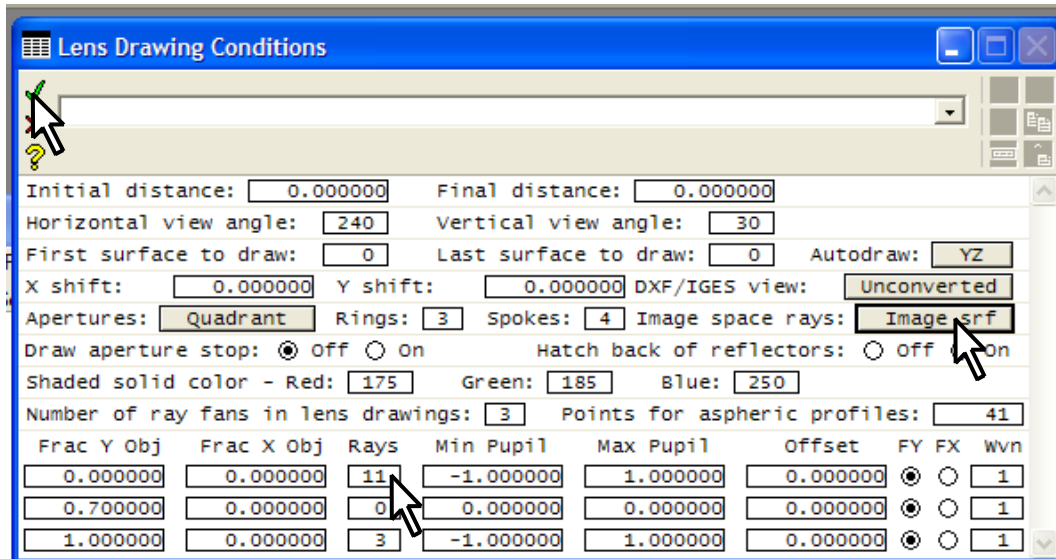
Lens Drawing Conditions

Initial distance: 0.000000 Final distance: 0.000000
Horizontal view angle: 240 Vertical view angle: 30
First surface to draw: 0 Last surface to draw: 0 Autodraw: YZ
X shift: 0.000000 Y shift: 0.000000 DXF/IGES view: Unconverted
Apertures: Quadrant Rings: 3 Spokes: 4 Image space rays: Image srf
Draw aperture stop: Off On Hatch back of reflectors: Off On
Shaded solid color - Red: 175 Green: 185 Blue: 250
Number of ray fans in lens drawings: 3 Points for aspheric profiles: 41

| Frac Y Obj | Frac X Obj | Rays | Min Pupil | Max Pupil | Offset | FY | FX | Wvn |
|---|---|---|---|---|---|---|---|---|
| 0.000000 | 0.000000 | 11 | -1.000000 | 1.000000 | 0.000000 | ◉ | ○ | 1 |
| 0.700000 | 0.000000 | 0 | 0.000000 | 0.000000 | 0.000000 | ◉ | ○ | 1 |
| 1.000000 | 0.000000 | 3 | -1.000000 | 1.000000 | 0.000000 | ◉ | ○ | 1 |